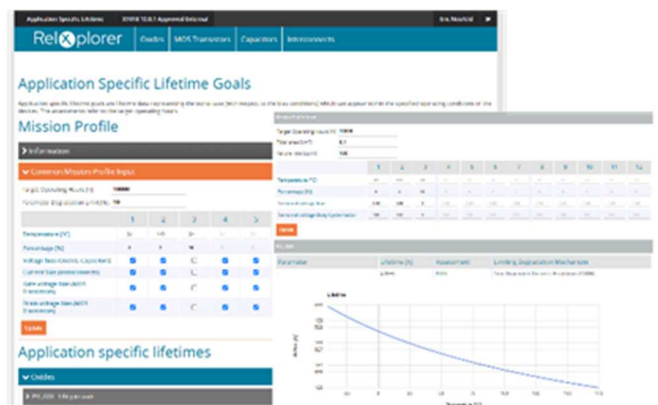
Application Specific Lifetime

RelXplorer Oxides MOS Transistors Capacitors Interconnects

Application Specific Lifetime Goals

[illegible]

Mission Profile

Information

Common Mission Profile Input

Target Operating Hours (h) 100000

Parameter Degradation Limit (%) 10

| | 1 | 2 | 3 | 4 | 5 |
|---|---|---|---|---|---|
| Temperature (°C) | | | | | |
| Percentage (%) | | | | | |
| Voltage bias (Oxides, Capacitors) | | | | | |
| Current bias (Interconnects) | | | | | |
| Gate voltage bias (MOS Transistors) | | | | | |
| Drain voltage bias (MOS Transistors) | | | | | |

Update

Application specific lifetimes

Oxides

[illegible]

Target Operating Hours (h) 10000

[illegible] 0.1

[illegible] 100

| | 1 | 2 | 3 | 4 | 5 | 6 | 7 | 8 | 9 | 10 | 11 | 12 |
|---|---|---|---|---|---|---|---|---|---|---|---|---|
| Temperature (°C) | | | | | | | | | | | | |
| Percentage (%) | | | | | | | | | | | | |
| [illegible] | | | | | | | | | | | | |
| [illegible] | | | | | | | | | | | | |

Update

| Parameter | Lifetime (h) | Assessment | Limiting Degradation Mechanism |
|---|---|---|---|
| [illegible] | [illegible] | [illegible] | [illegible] |

Lifetime